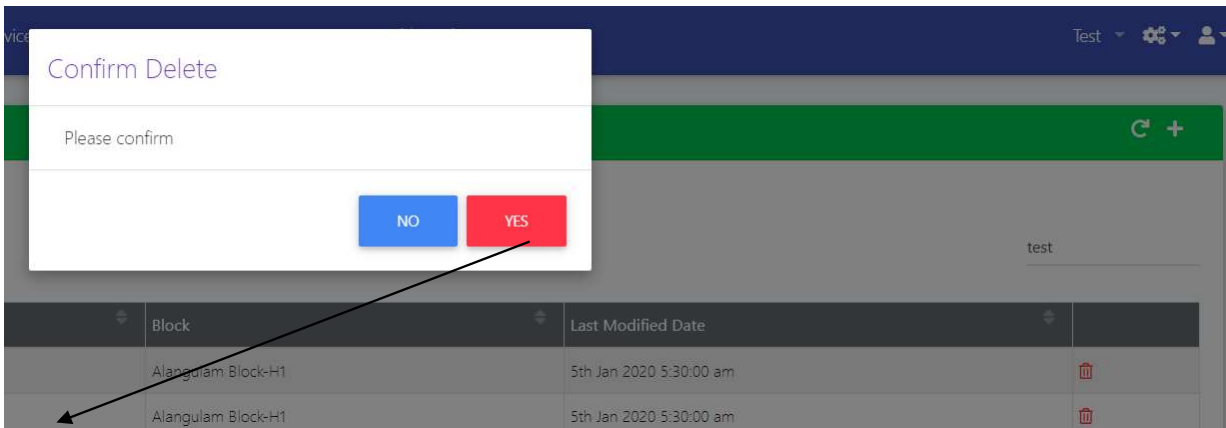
vice

Test

Confirm Delete

Please confirm

NO YES

test

| | Block | Last Modified Date | |
|---|---|---|---|
| | Alangulam Block-H1 | 5th Jan 2020 5:30:00 am | |
| | Alangulam Block-H1 | 5th Jan 2020 5:30:00 am | |